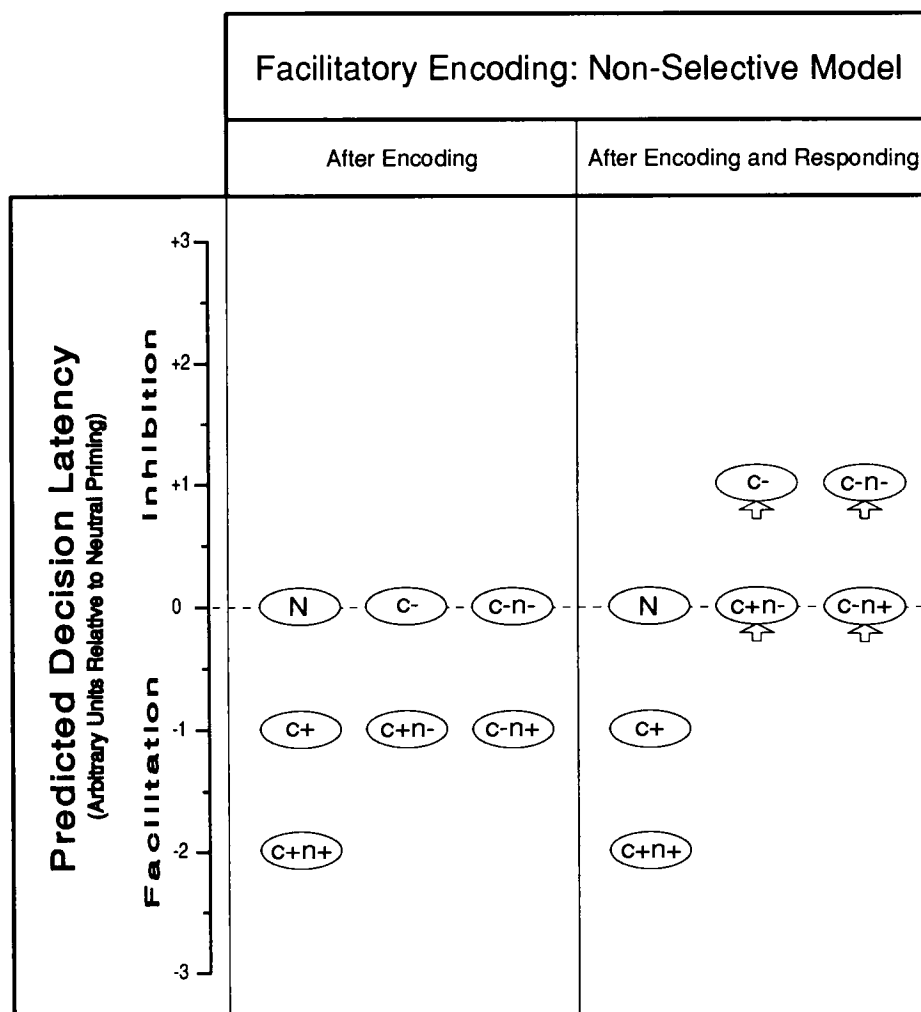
Facilitatory Encoding: Non-Selective Model

After Encoding

After Encoding and Responding

Predicted Decision Latency
(Arbitrary Units Relative to Neutral Priming)

Inhibition

Facilitation

+3

+2

+1

0

-1

-2

-3

N
c-
c-n-
c+
c+n-
c-n+
c+n+

c-
c-n-
N
c+n-
c-n+
c+
c+n+